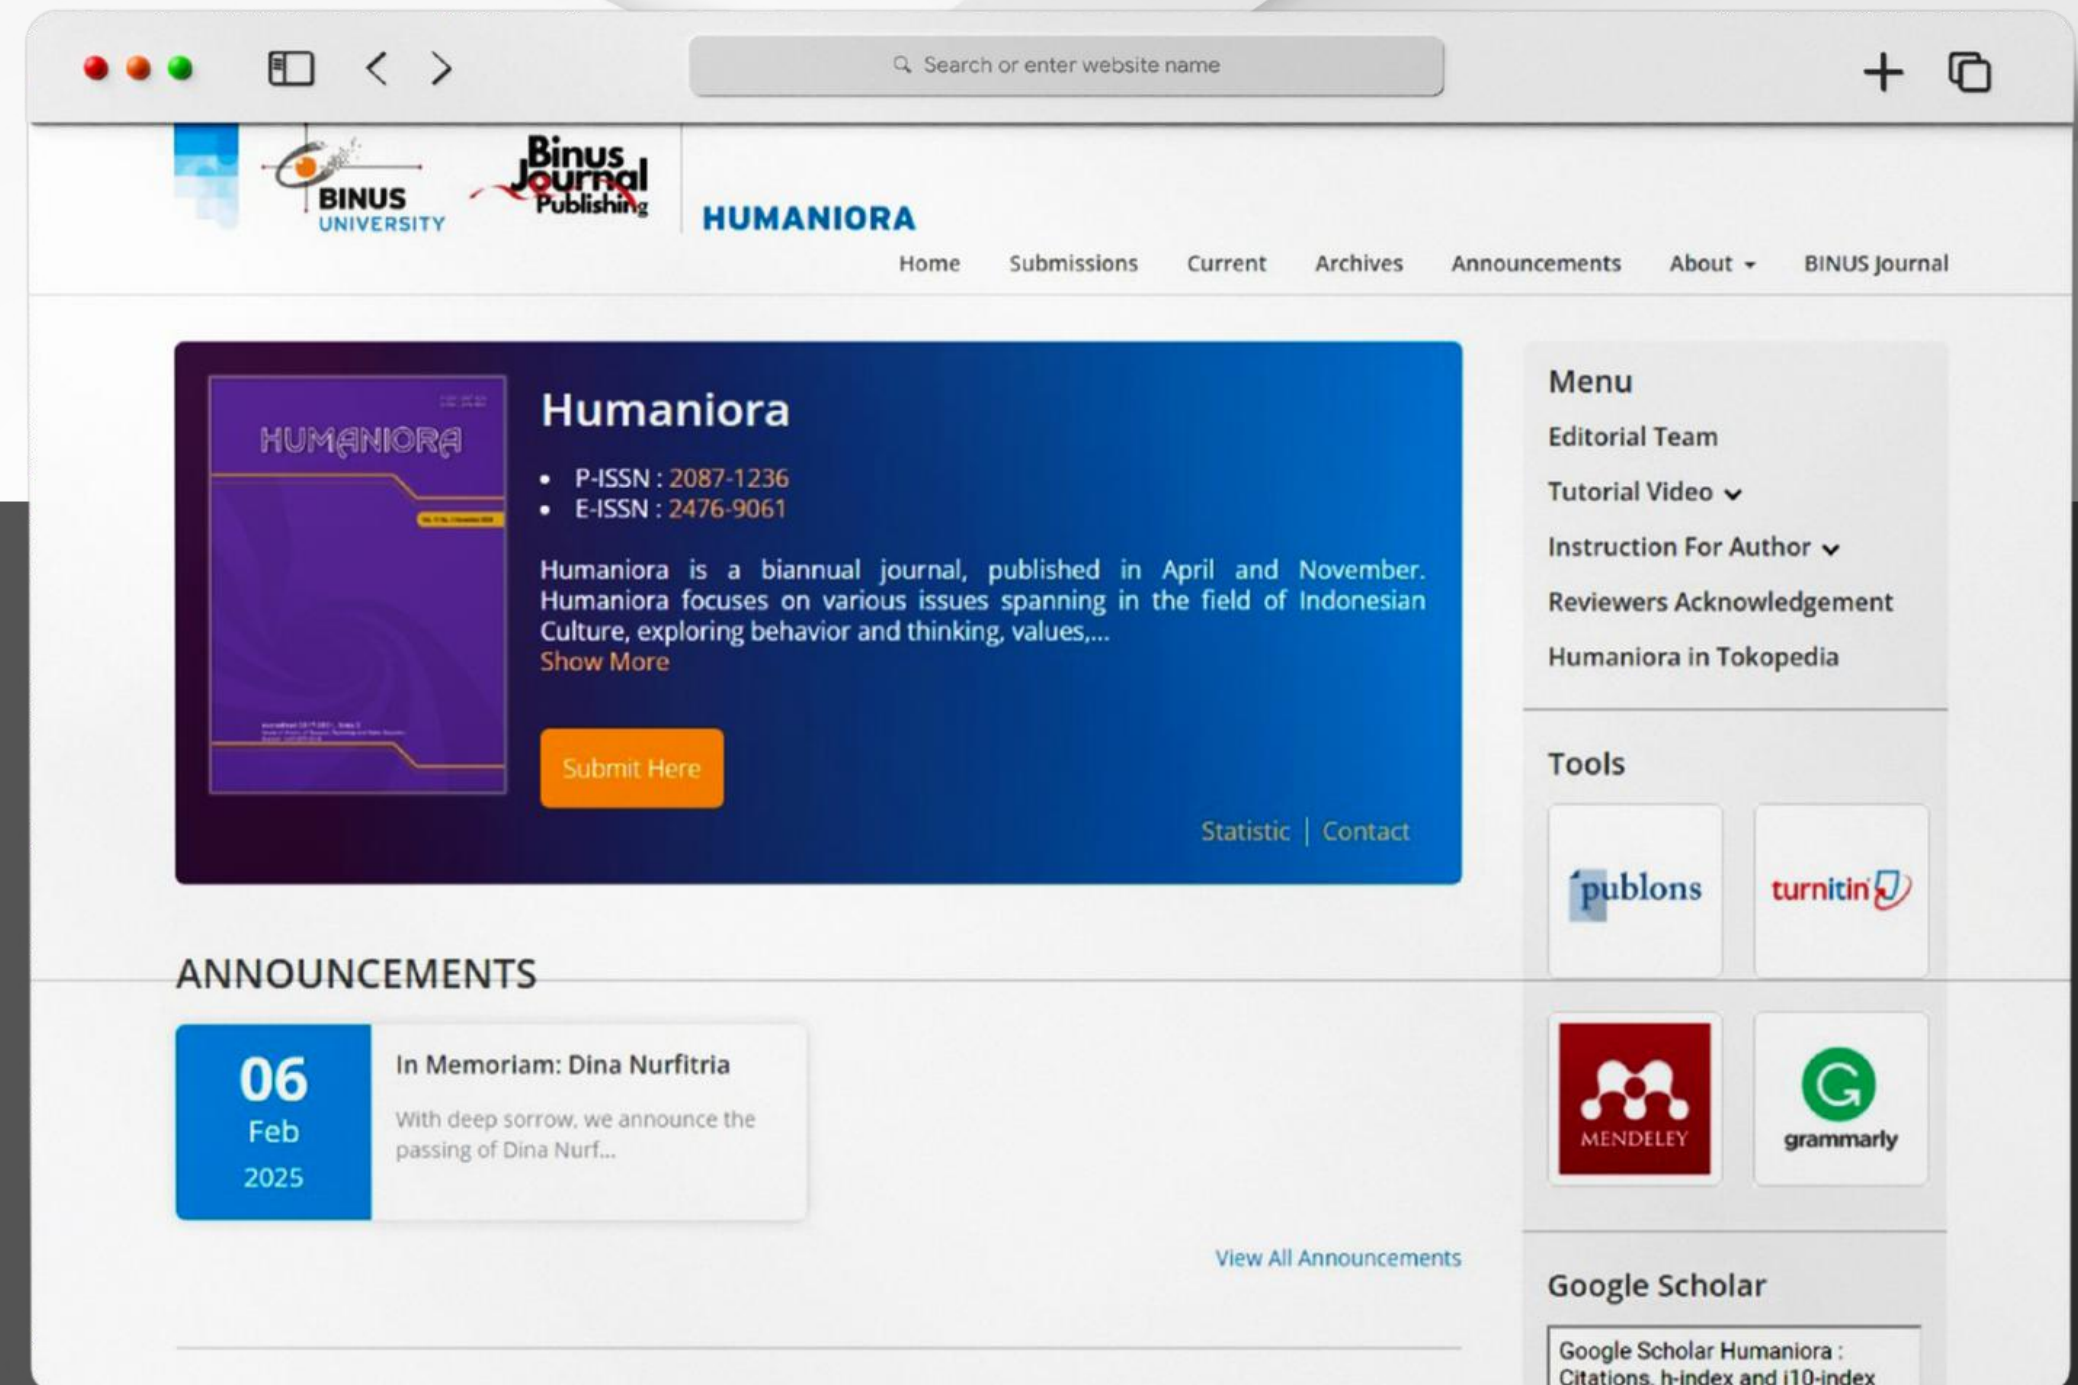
Search or enter website name

BINUS UNIVERSITY

Binus Journal Publishing

HUMANIORA

Home Submissions Current Archives Announcements About BINUS Journal

HUMANIORA

Humaniora

- P-ISSN : 2087-1236
- E-ISSN : 2476-9061

Humaniora is a biannual journal, published in April and November. Humaniora focuses on various issues spanning in the field of Indonesian Culture, exploring behavior and thinking, values,...
Show More

Submit Here

Statistic | Contact

Menu
Editorial Team
Tutorial Video
Instruction For Author
Reviewers Acknowledgement
Humaniora in Tokopedia

Tools
publons
turnitin
MENDELEY
grammarly

Google Scholar
Google Scholar Humaniora : Citations, h-index and i10-index

ANNOUNCEMENTS

06
Feb
2025

In Memoriam: Dina Nurfitria

With deep sorrow, we announce the passing of Dina Nurf...

View All Announcements